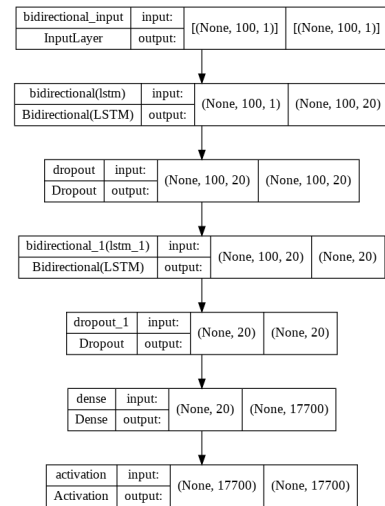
| bidirectional_input | input: | [(None, 100, 1)] | [(None, 100, 1)] |
|---|---|---|---|
| InputLayer | output: | | |

| bidirectional(lstm) | input: | (None, 100, 1) | (None, 100, 20) |
|---|---|---|---|
| Bidirectional(LSTM) | output: | | |

| dropout | input: | (None, 100, 20) | (None, 100, 20) |
|---|---|---|---|
| Dropout | output: | | |

| bidirectional_1(lstm_1) | input: | (None, 100, 20) | (None, 20) |
|---|---|---|---|
| Bidirectional(LSTM) | output: | | |

| dropout_1 | input: | (None, 20) | (None, 20) |
|---|---|---|---|
| Dropout | output: | | |

| dense | input: | (None, 20) | (None, 17700) |
|---|---|---|---|
| Dense | output: | | |

| activation | input: | (None, 17700) | (None, 17700) |
|---|---|---|---|
| Activation | output: | | |